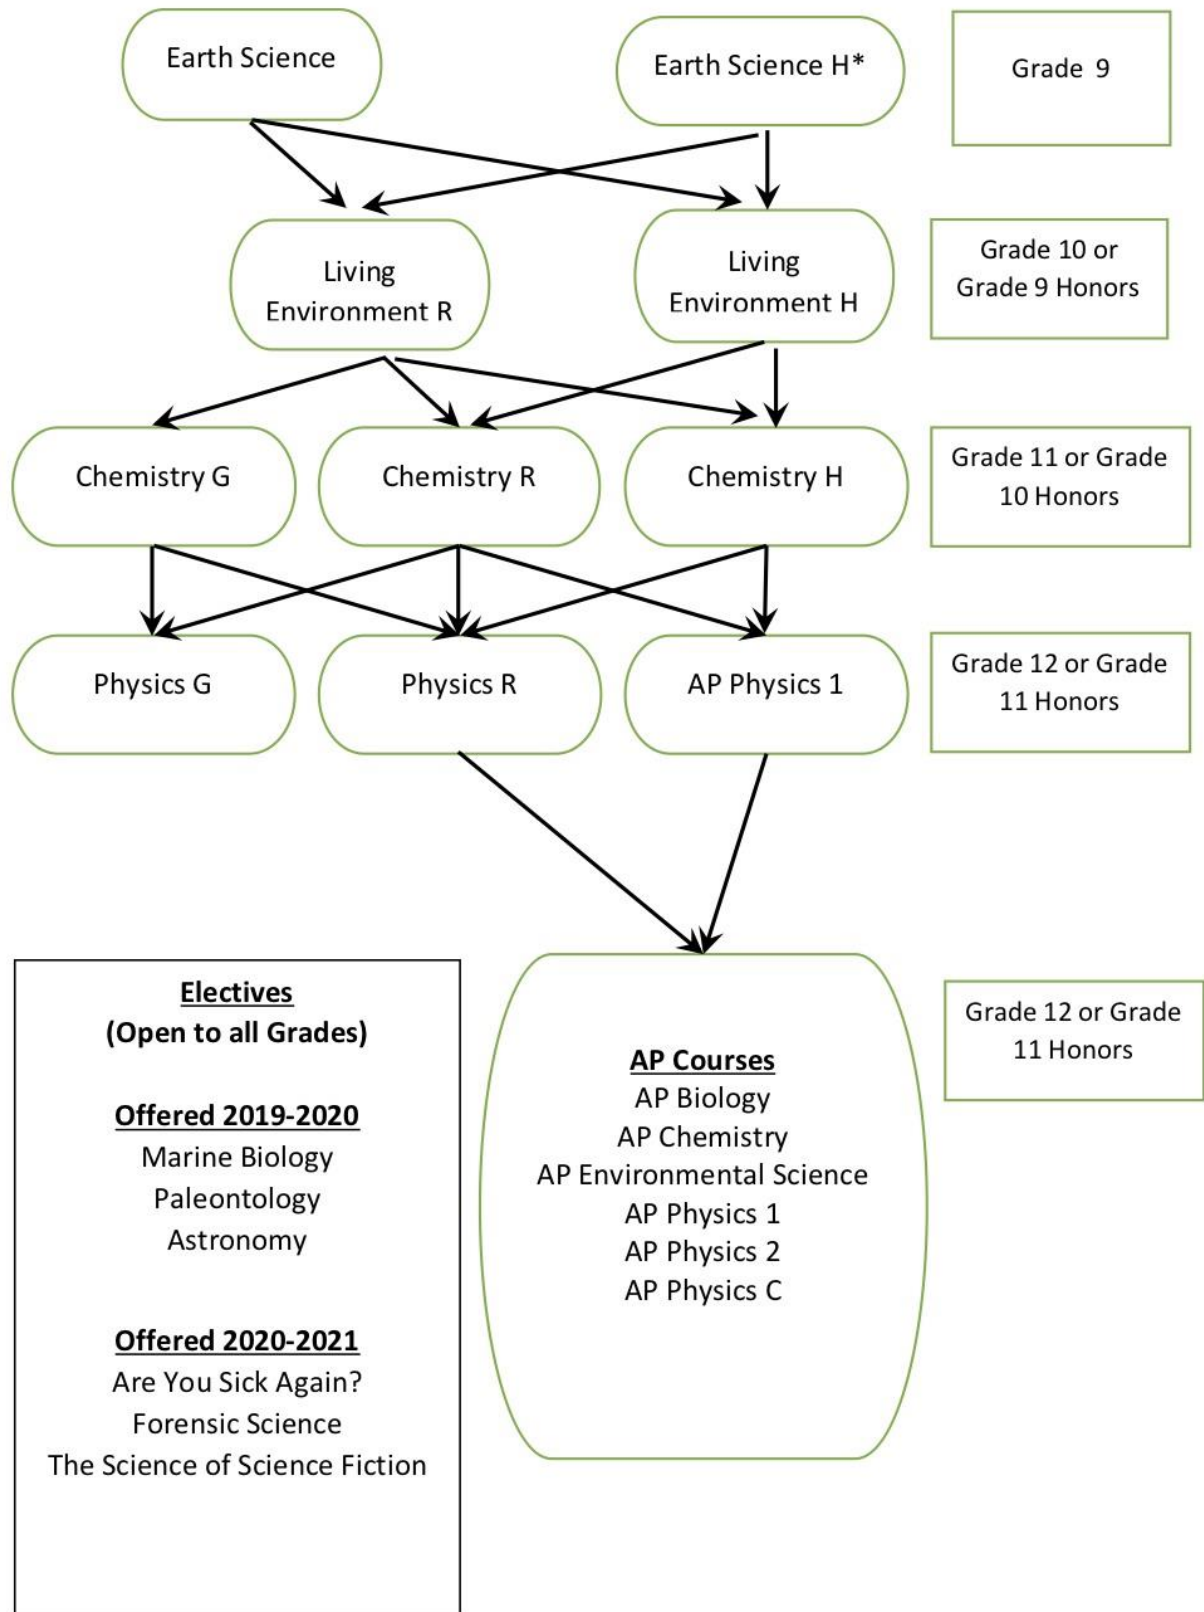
Earth Science

Earth Science H*

Grade 9

Living Environment R

Living Environment H

Grade 10 or Grade 9 Honors

Chemistry G

Chemistry R

Chemistry H

Grade 11 or Grade 10 Honors

Physics G

Physics R

AP Physics 1

Grade 12 or Grade 11 Honors

Electives
(Open to all Grades)

Offered 2019-2020
Marine Biology
Paleontology
Astronomy

Offered 2020-2021
Are You Sick Again?
Forensic Science
The Science of Science Fiction

AP Courses
AP Biology
AP Chemistry
AP Environmental Science
AP Physics 1
AP Physics 2
AP Physics C

Grade 12 or Grade 11 Honors